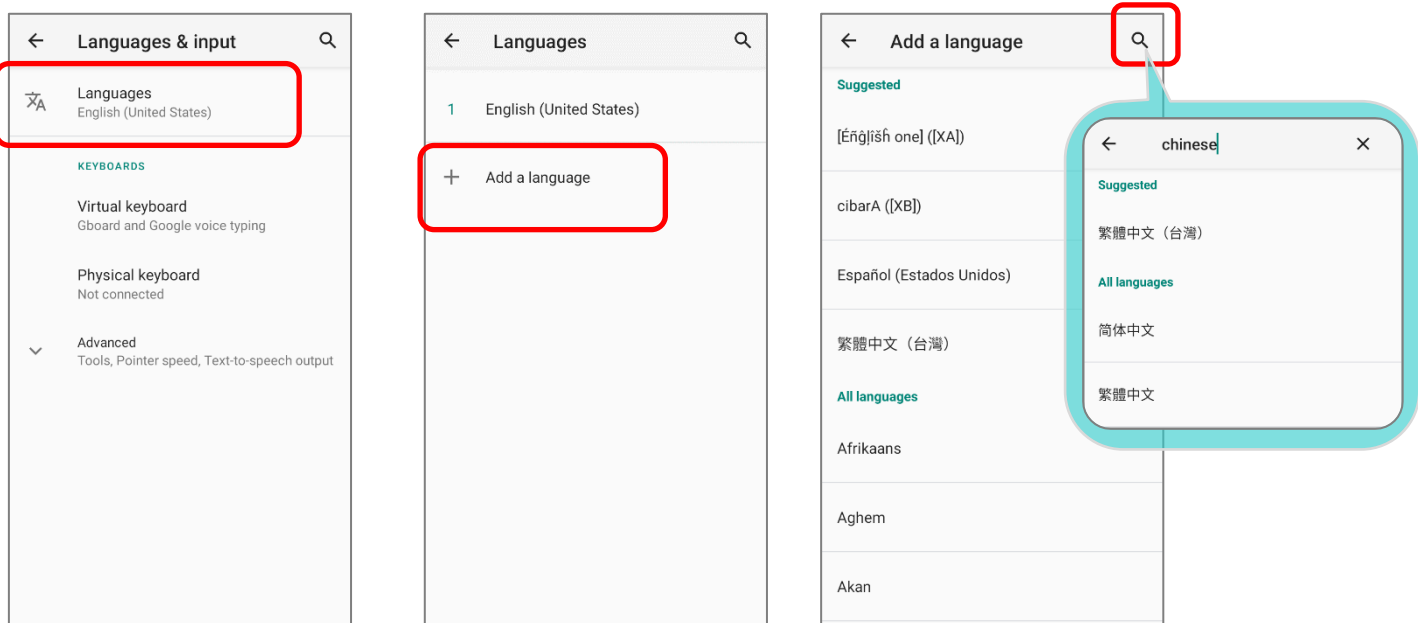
Languages & input

Languages
English (United States)

KEYBOARDS

Virtual keyboard
Gboard and Google voice typing

Physical keyboard
Not connected

Advanced
Tools, Pointer speed, Text-to-speech output

Languages

1 English (United States)

+ Add a language

Add a language

Suggested

[Éñĝļîšĥ one] ([XA])

cibarA ([XB])

Español (Estados Unidos)

繁體中文（台灣）

All languages

Afrikaans

Aghem

Akan

chinese

Suggested

繁體中文（台灣）

All languages

简体中文

繁體中文